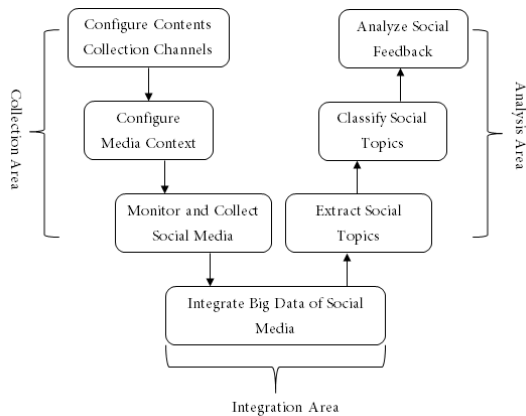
Collection Area

Configure Contents Collection Channels

Configure Media Context

Monitor and Collect Social Media

Integrate Big Data of Social Media

Integration Area

Extract Social Topics

Classify Social Topics

Analyze Social Feedback

Analysis Area